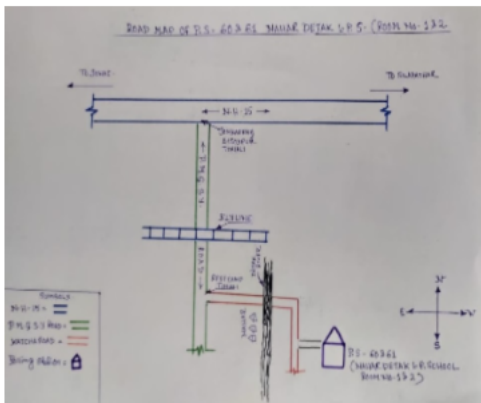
ROAD MAP OF P.S.- 60 / 261 SHIHAR DETAK L.P.S. (ROOM NO- 1 / 2)

TO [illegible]

TO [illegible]

N.H.-15

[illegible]

P.M.G.S.Y.

RAILWAY

P.M.G.S.Y.

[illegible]

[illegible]

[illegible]

P.S.- 60/261 (SHIHAR DETAK L.P. SCHOOL ROOM NO- 1/2)

SYMBOLS

N.H.-15 =

P.M.G.S.Y ROAD =

KACCHA ROAD =

Polling Station =

N

S

E

W